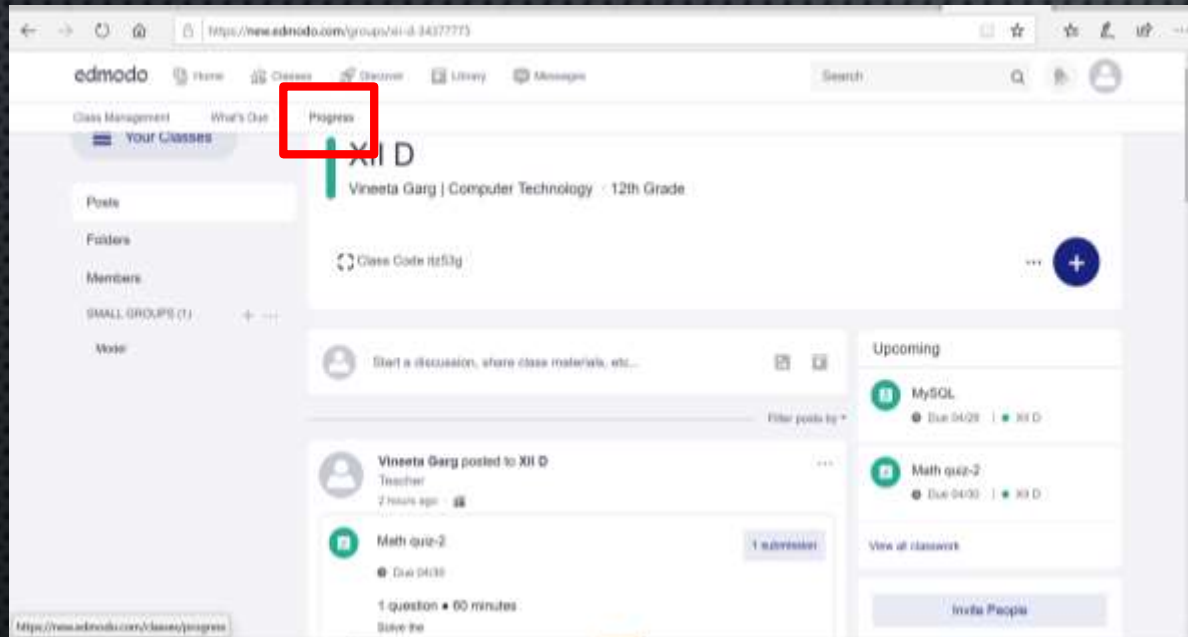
https://new.edmodo.com/groups/xii-d-34377773

edmodo Home Classes Discover Library Messages Search

Class Management What's Due Progress

Your Classes

XII D

Vineeta Garg | Computer Technology · 12th Grade

Class Code itz53g

Posts

Folders

Members

SMALL GROUPS (1)

Mode

Start a discussion, share class materials, etc...

Filter posts by

Vineeta Garg posted to XII D
Teacher
2 hours ago ·

Math quiz-2
1 submission
Due 04/30

1 question • 60 minutes
Solve the

Upcoming

MySQL
Due 04/28 | XII D

Math quiz-2
Due 04/30 | XII D

View all classwork

Invite People

https://new.edmodo.com/classes/progress